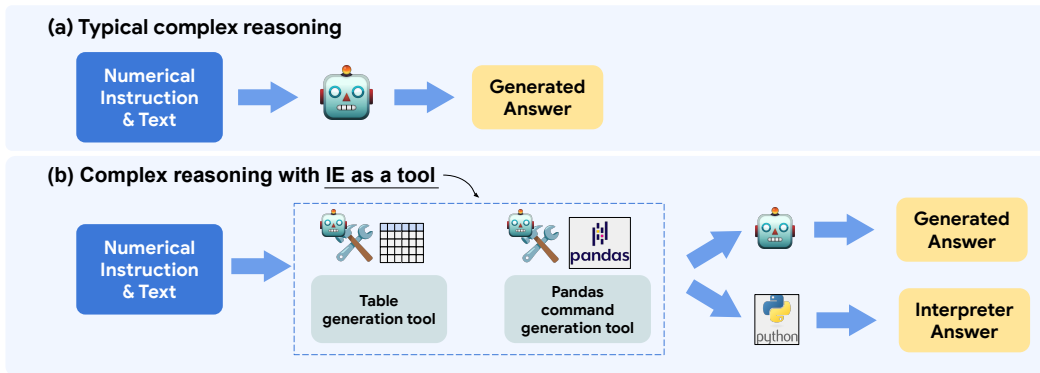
(a) Typical complex reasoning

Numerical Instruction & Text

Generated Answer

(b) Complex reasoning with IE as a tool

Numerical Instruction & Text

Table generation tool

pandas

Pandas command generation tool

Generated Answer

python

Interpreter Answer